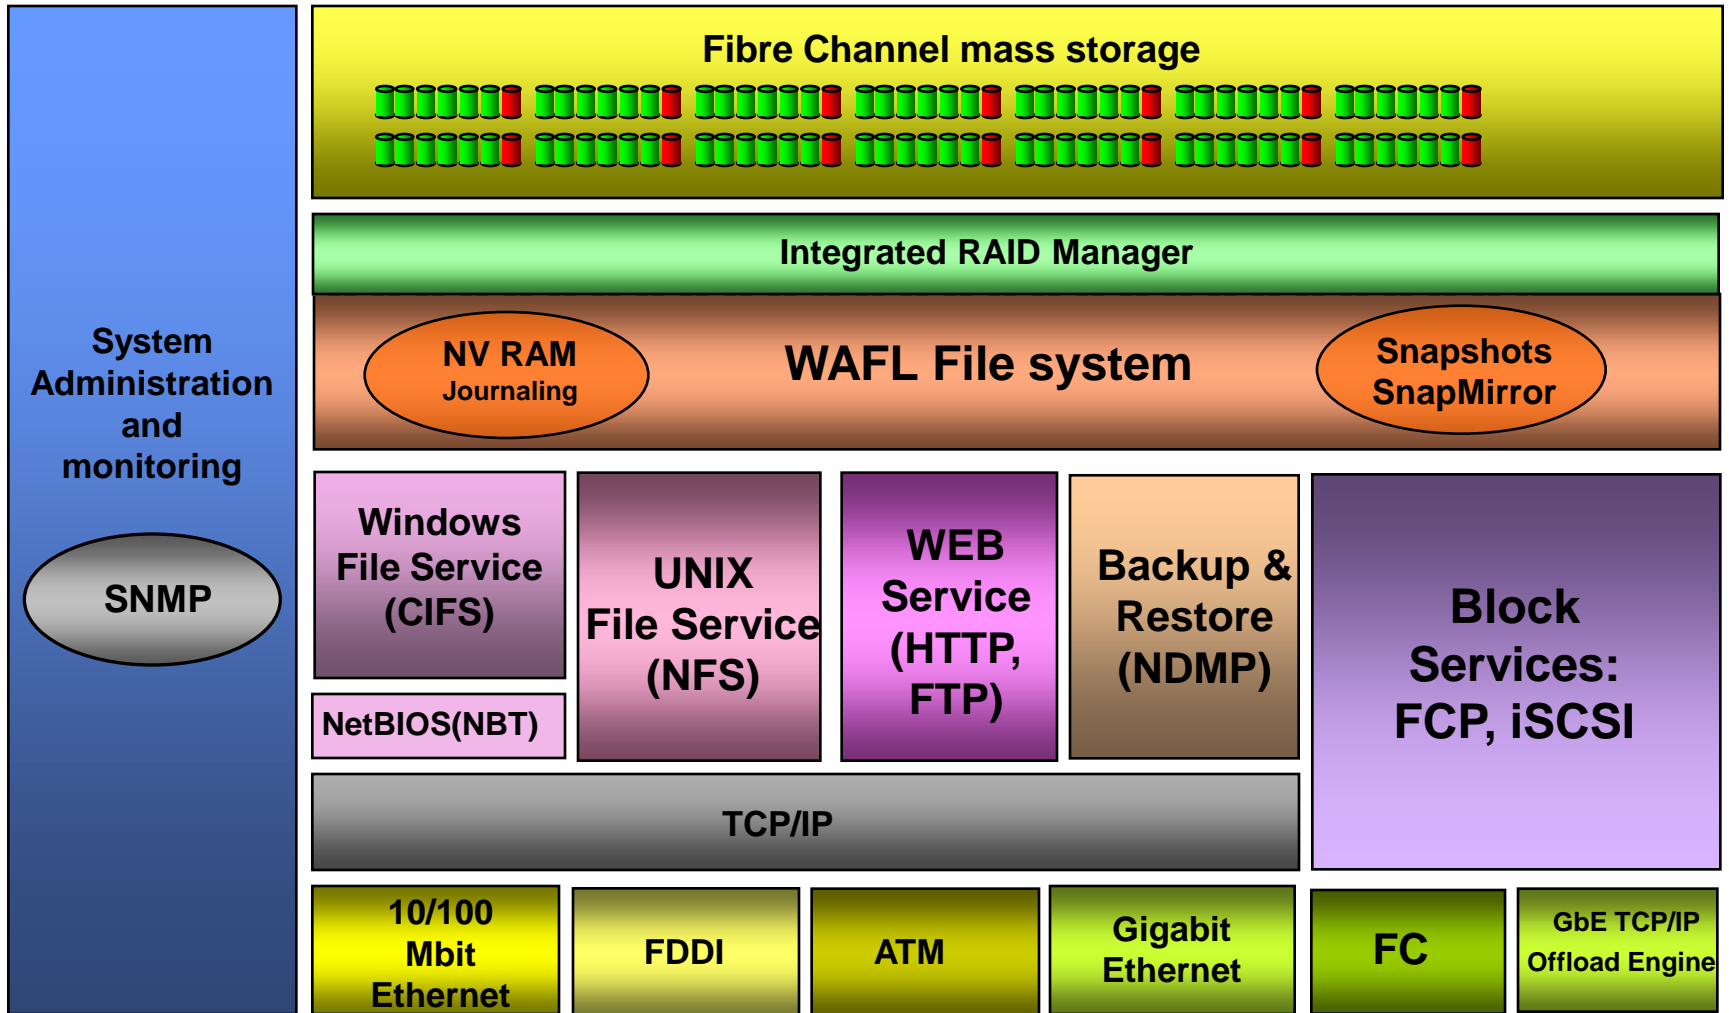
System Administration and monitoring

SNMP

Fibre Channel mass storage

Integrated RAID Manager

NV RAM
Journaling

WAFL File system

Snapshots
SnapMirror

Windows File Service (CIFS)

NetBIOS(NBT)

UNIX File Service (NFS)

WEB Service (HTTP, FTP)

Backup & Restore (NDMP)

Block Services: FCP, iSCSI

TCP/IP

10/100 Mbit Ethernet

FDDI

ATM

Gigabit Ethernet

FC

GbE TCP/IP Offload Engine